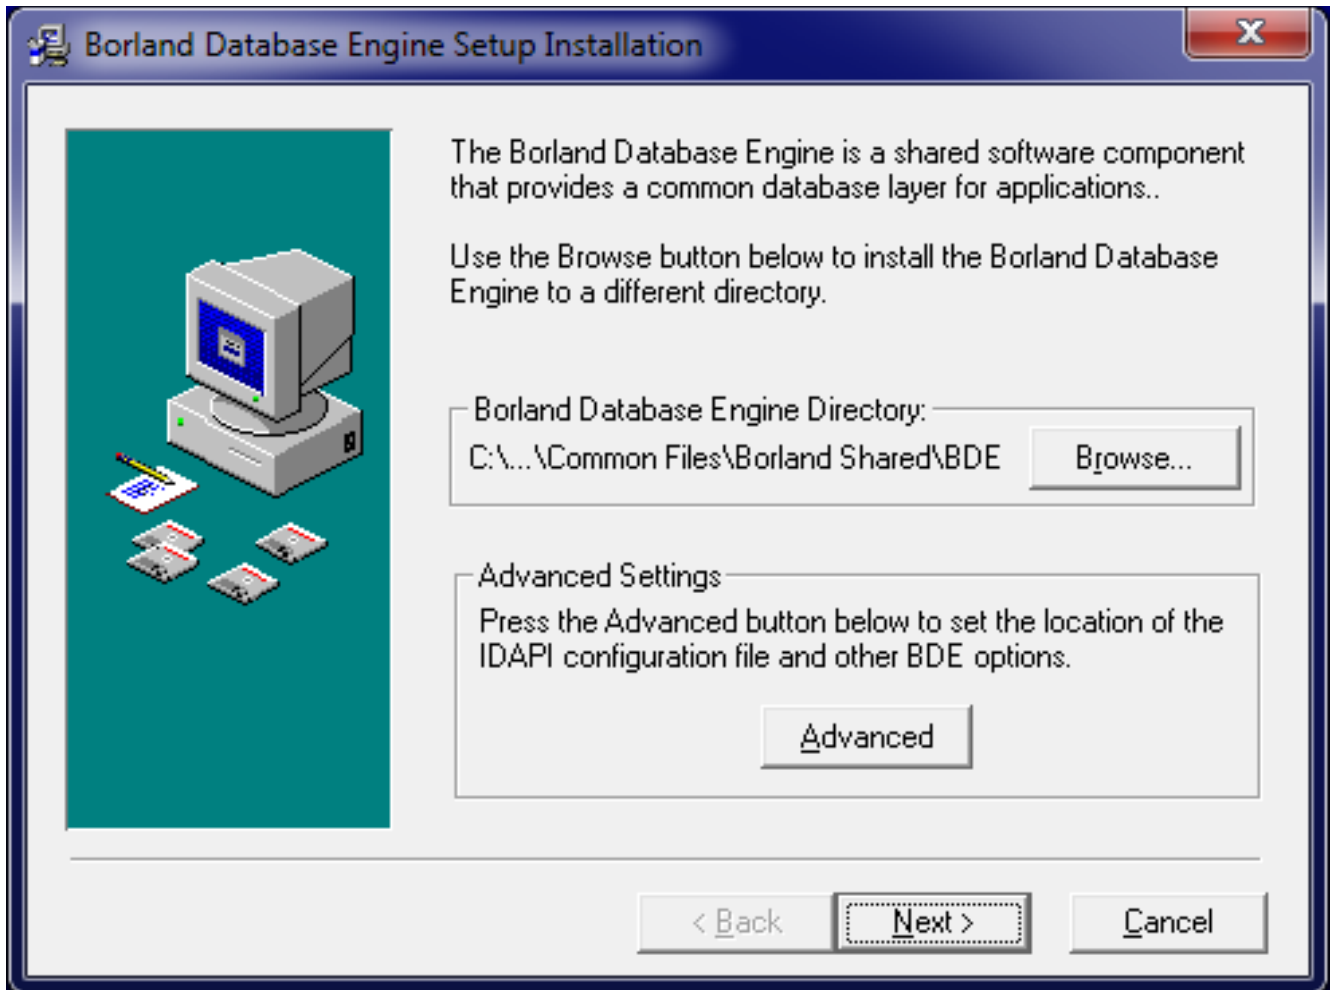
Borland Database Engine Setup Installation

X

The Borland Database Engine is a shared software component that provides a common database layer for applications..

Use the Browse button below to install the Borland Database Engine to a different directory.

Borland Database Engine Directory:

C:\...\Common Files\Borland Shared\BDE

Browse...

Advanced Settings

Press the Advanced button below to set the location of the IDAPI configuration file and other BDE options.

Advanced

< Back

Next >

Cancel